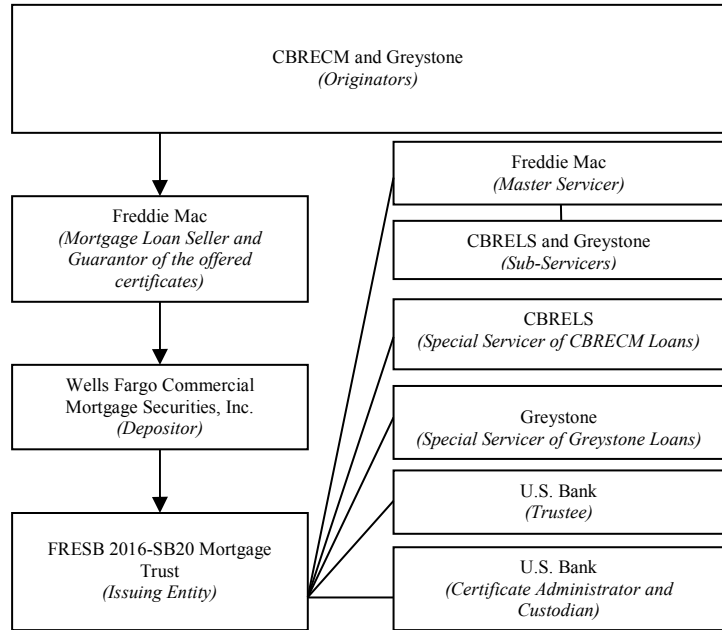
CBRECM and Greystone
(Originators)

Freddie Mac
(Mortgage Loan Seller and Guarantor of the offered certificates)

Wells Fargo Commercial Mortgage Securities, Inc.
(Depositor)

FRESB 2016-SB20 Mortgage Trust
(Issuing Entity)

Freddie Mac
(Master Servicer)

CBRELS and Greystone
(Sub-Servicers)

CBRELS
(Special Servicer of CBRECM Loans)

Greystone
(Special Servicer of Greystone Loans)

U.S. Bank
(Trustee)

U.S. Bank
(Certificate Administrator and Custodian)